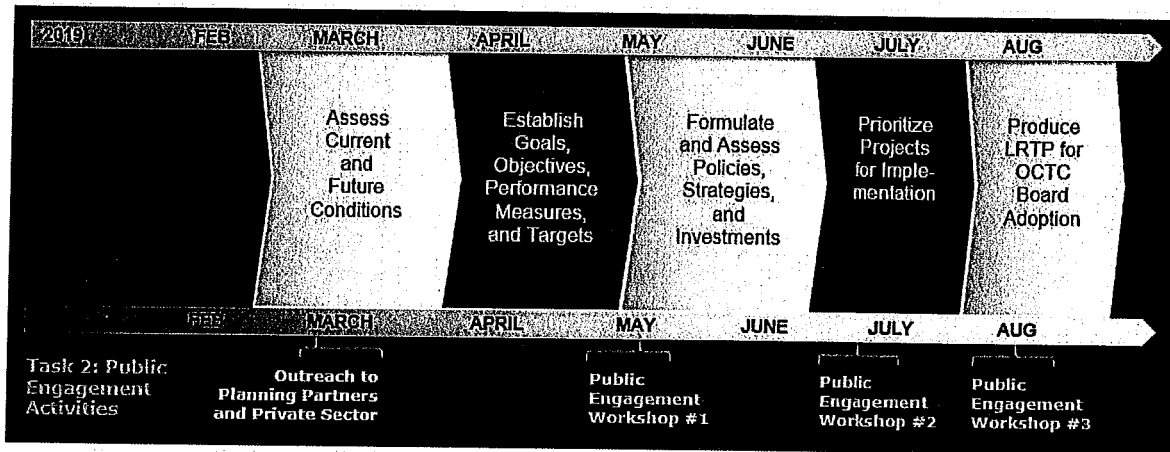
2019 FEB MARCH APRIL MAY JUNE JULY AUG

Assess Current and Future Conditions

Establish Goals, Objectives, Performance Measures, and Targets

Formulate and Assess Policies, Strategies, and Investments

Prioritize Projects for Implementation

Produce LRTP for OCTC Board Adoption

FEB MARCH APRIL MAY JUNE JULY AUG

Task 2: Public Engagement Activities

Outreach to Planning Partners and Private Sector

Public Engagement Workshop #1

Public Engagement Workshop #2

Public Engagement Workshop #3